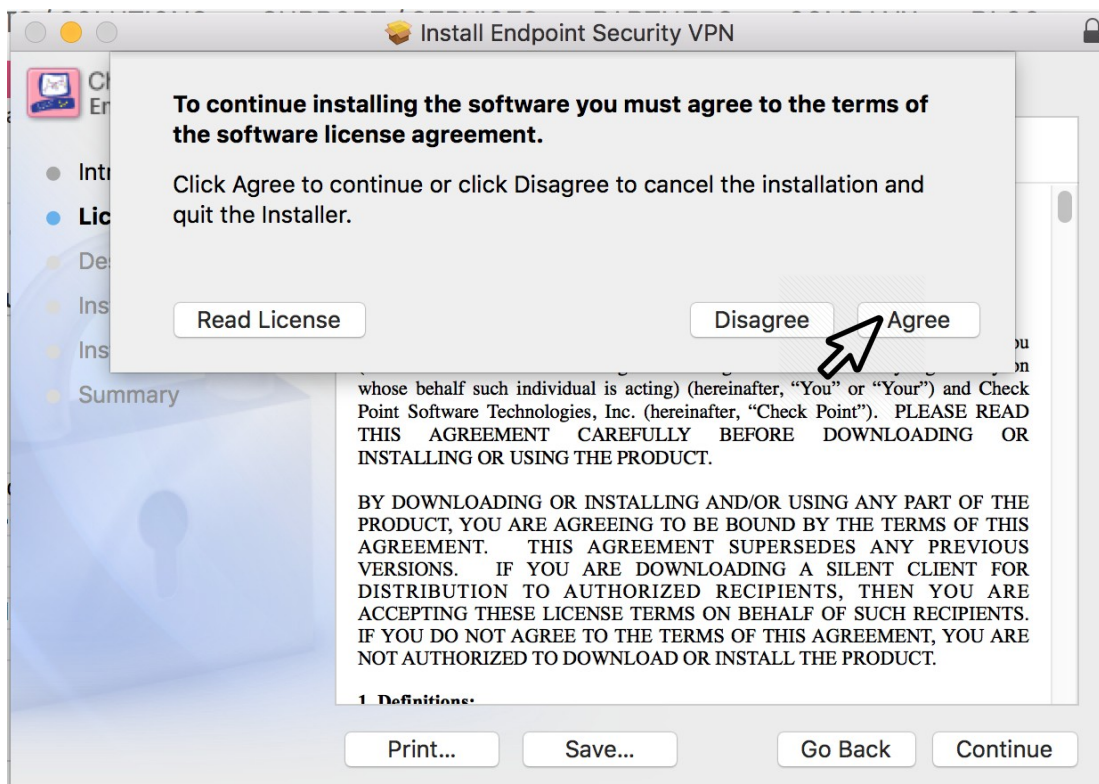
Install Endpoint Security VPN

Ch
En

Intr
Lic
De
Ins
Ins
Summary

To continue installing the software you must agree to the terms of the software license agreement.

Click Agree to continue or click Disagree to cancel the installation and quit the Installer.

Read License

Disagree

Agree

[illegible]u
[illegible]n
whose behalf such individual is acting) (hereinafter, "You" or "Your") and Check Point Software Technologies, Inc. (hereinafter, "Check Point"). PLEASE READ THIS AGREEMENT CAREFULLY BEFORE DOWNLOADING OR INSTALLING OR USING THE PRODUCT.

BY DOWNLOADING OR INSTALLING AND/OR USING ANY PART OF THE PRODUCT, YOU ARE AGREEING TO BE BOUND BY THE TERMS OF THIS AGREEMENT. THIS AGREEMENT SUPERSEDES ANY PREVIOUS VERSIONS. IF YOU ARE DOWNLOADING A SILENT CLIENT FOR DISTRIBUTION TO AUTHORIZED RECIPIENTS, THEN YOU ARE ACCEPTING THESE LICENSE TERMS ON BEHALF OF SUCH RECIPIENTS. IF YOU DO NOT AGREE TO THE TERMS OF THIS AGREEMENT, YOU ARE NOT AUTHORIZED TO DOWNLOAD OR INSTALL THE PRODUCT.

1. Definitions:

Print...

Save...

Go Back

Continue